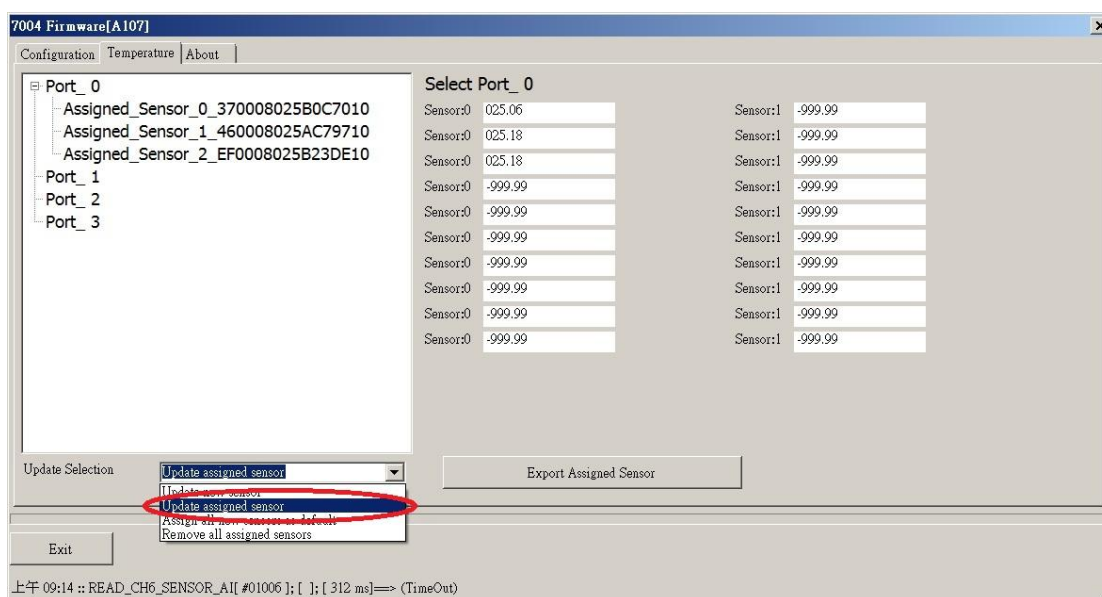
7004 Firmware[A107]

Configuration Temperature About

Port_ 0
Assigned_Sensor_0_370008025B0C7010
Assigned_Sensor_1_460008025AC79710
Assigned_Sensor_2_EF0008025B23DE10
Port_ 1
Port_ 2
Port_ 3

Select Port_ 0

| | | | |
|---|---|---|---|
| Sensor:0 | 025.06 | Sensor:1 | -999.99 |
| Sensor:0 | 025.18 | Sensor:1 | -999.99 |
| Sensor:0 | 025.18 | Sensor:1 | -999.99 |
| Sensor:0 | -999.99 | Sensor:1 | -999.99 |
| Sensor:0 | -999.99 | Sensor:1 | -999.99 |
| Sensor:0 | -999.99 | Sensor:1 | -999.99 |
| Sensor:0 | -999.99 | Sensor:1 | -999.99 |
| Sensor:0 | -999.99 | Sensor:1 | -999.99 |
| Sensor:0 | -999.99 | Sensor:1 | -999.99 |
| Sensor:0 | -999.99 | Sensor:1 | -999.99 |

Update Selection
Update assigned sensor
Update new sensor
Update assigned sensor
Assign all new sensors as default
Remove all assigned sensors

Export Assigned Sensor

Exit

上午 09:14 :: READ_CH6_SENSOR_AI[ #01006 ]; [ ]; [ 312 ms]==> (TimeOut)